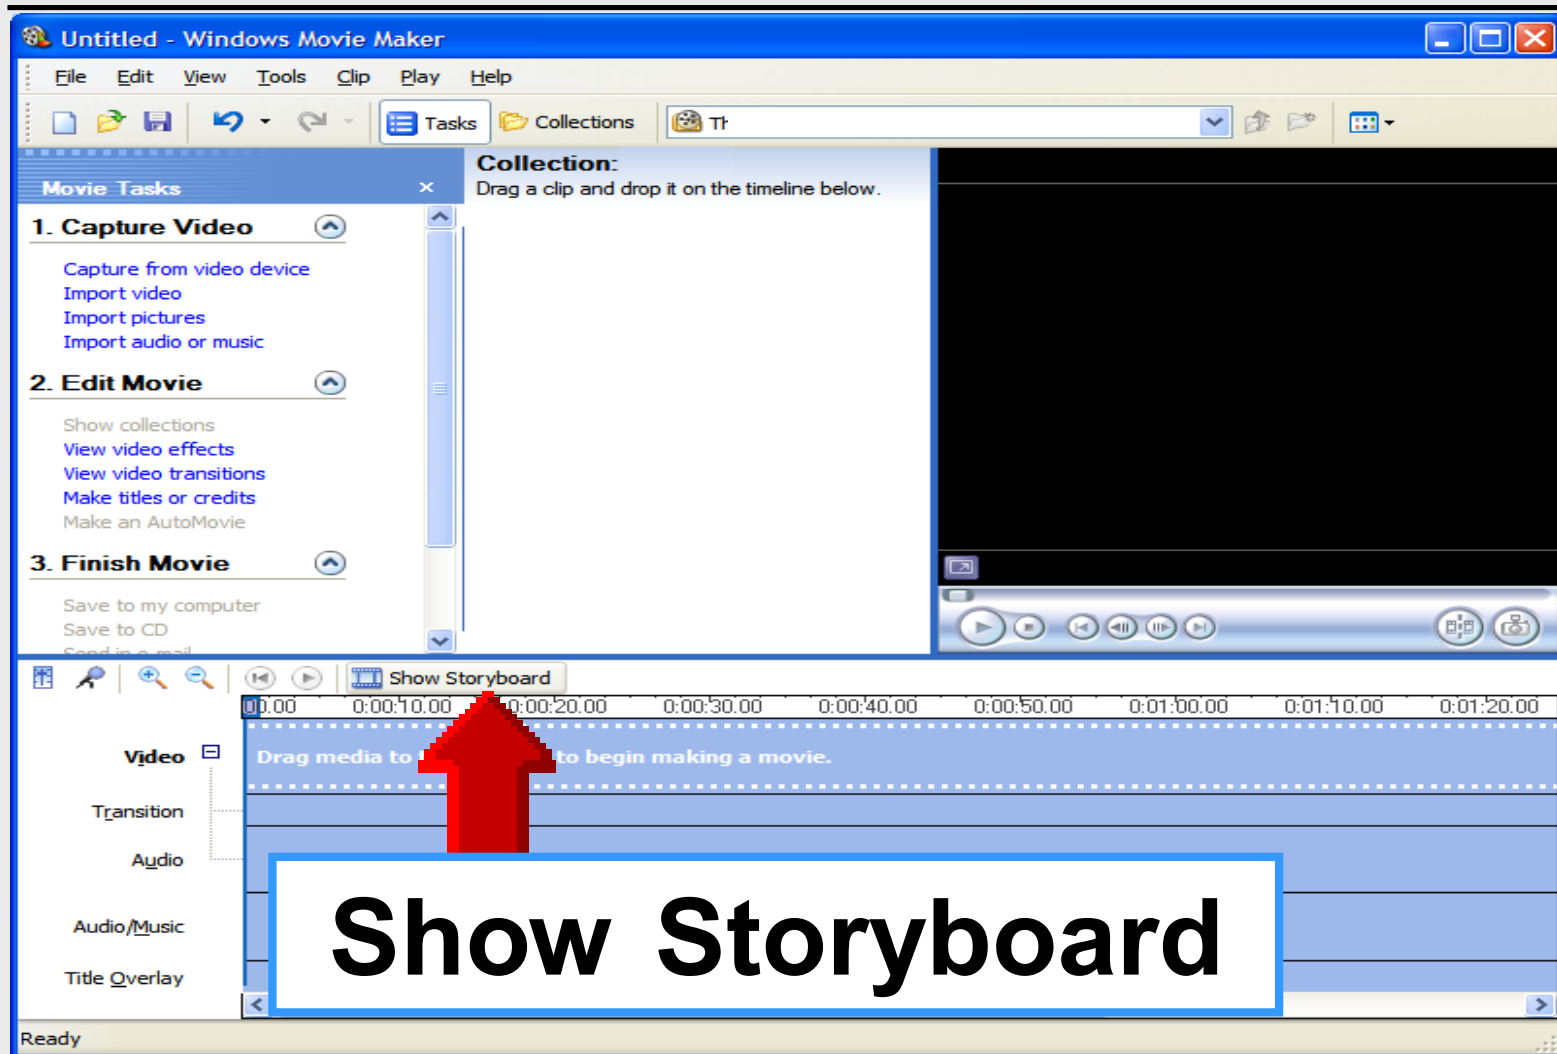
Untitled - Windows Movie Maker

File Edit View Tools Clip Play Help

Tasks Collections Th

Movie Tasks

1. Capture Video

Capture from video device
Import video
Import pictures
Import audio or music

2. Edit Movie

Show collections
View video effects
View video transitions
Make titles or credits
Make an AutoMovie

3. Finish Movie

Save to my computer
Save to CD
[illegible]

Collection:
Drag a clip and drop it on the timeline below.

Show Storyboard

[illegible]0.00 0:00:10.00 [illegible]0:00:20.00 0:00:30.00 0:00:40.00 0:00:50.00 0:01:00.00 0:01:10.00 0:01:20.00

Video
Transition
Audio
Audio/Music
Title Overlay

Drag media to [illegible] to begin making a movie.

Show Storyboard

Ready